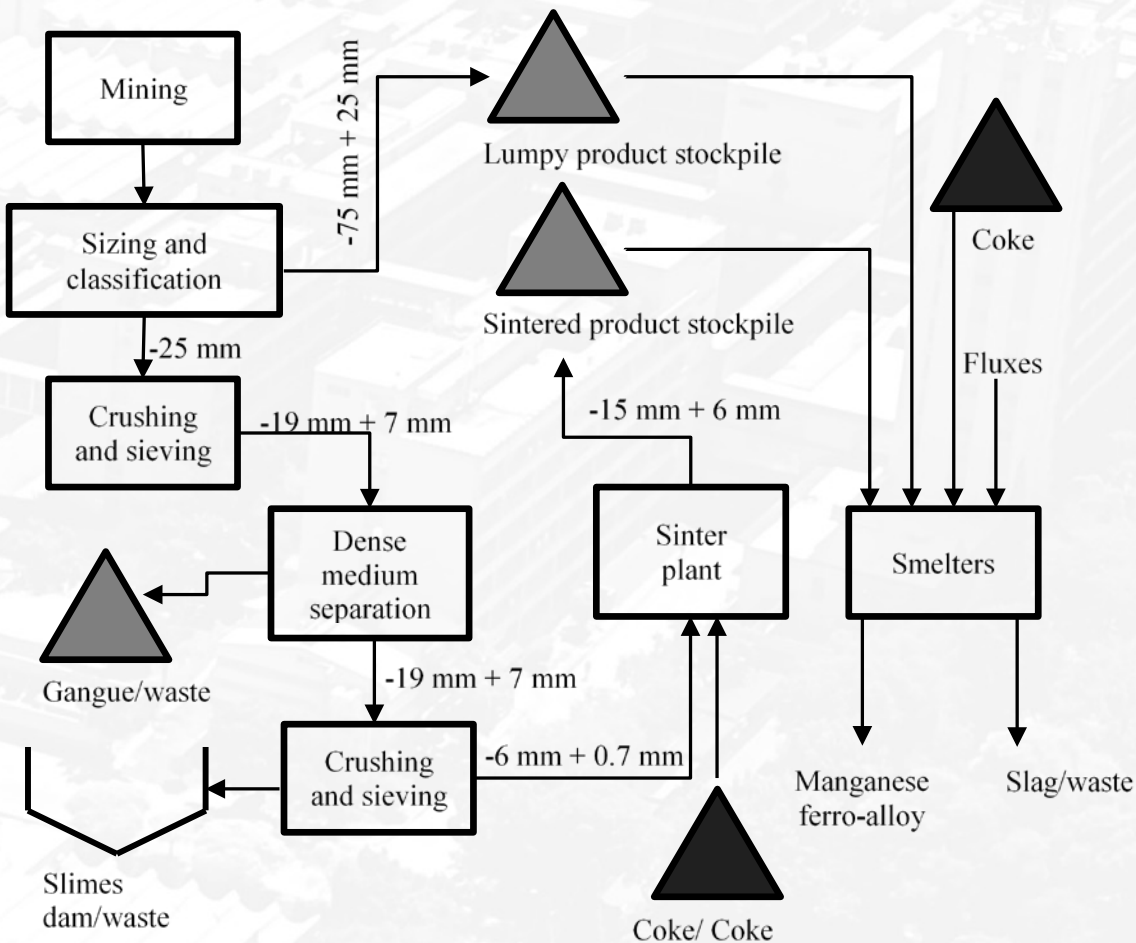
Mining

Sizing and classification

-75 mm + 25 mm

Lumpy product stockpile

Coke

Sintered product stockpile

-25 mm

Fluxes

Crushing and sieving

-19 mm + 7 mm

-15 mm + 6 mm

Dense medium separation

Sinter plant

Smelters

Gangue/waste

-19 mm + 7 mm

Crushing and sieving

-6 mm + 0.7 mm

Slimes dam/waste

Manganese ferro-alloy

Slag/waste

Coke/ Coke